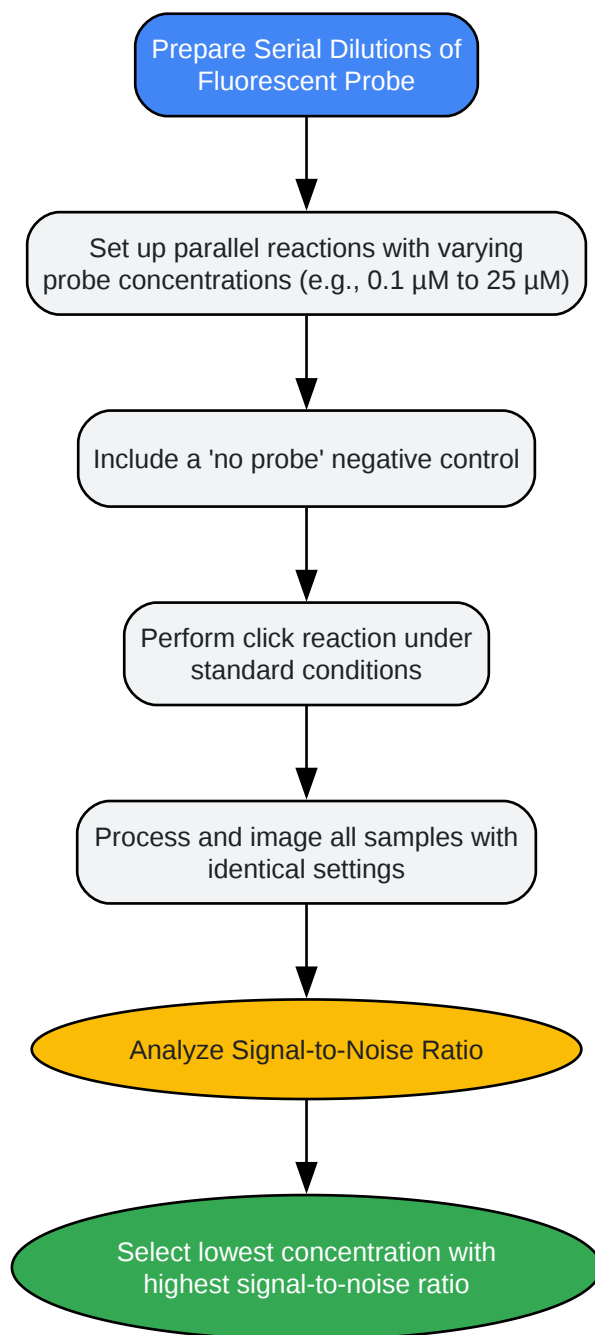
Prepare Serial Dilutions of Fluorescent Probe

Set up parallel reactions with varying probe concentrations (e.g., 0.1 µM to 25 µM)

Include a 'no probe' negative control

Perform click reaction under standard conditions

Process and image all samples with identical settings

Analyze Signal-to-Noise Ratio

Select lowest concentration with highest signal-to-noise ratio